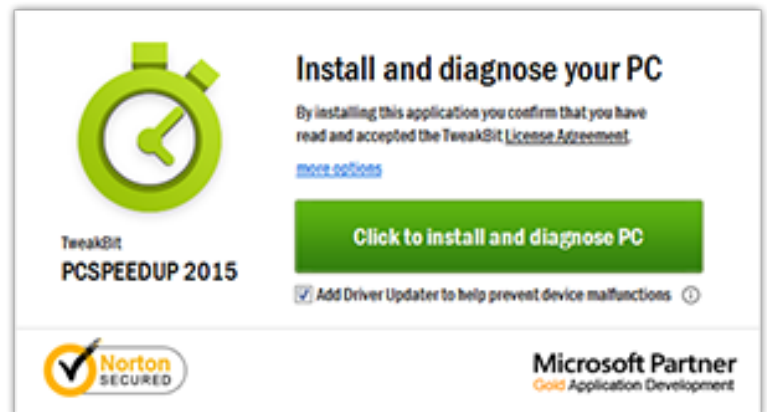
TweakBit
PCSPEEDUP 2015

Install and diagnose your PC

By installing this application you confirm that you have read and accepted the TweakBit License Agreement.

more options

Click to install and diagnose PC

Add Driver Updater to help prevent device malfunctions

Norton SECURED

Microsoft Partner
Gold Application Development